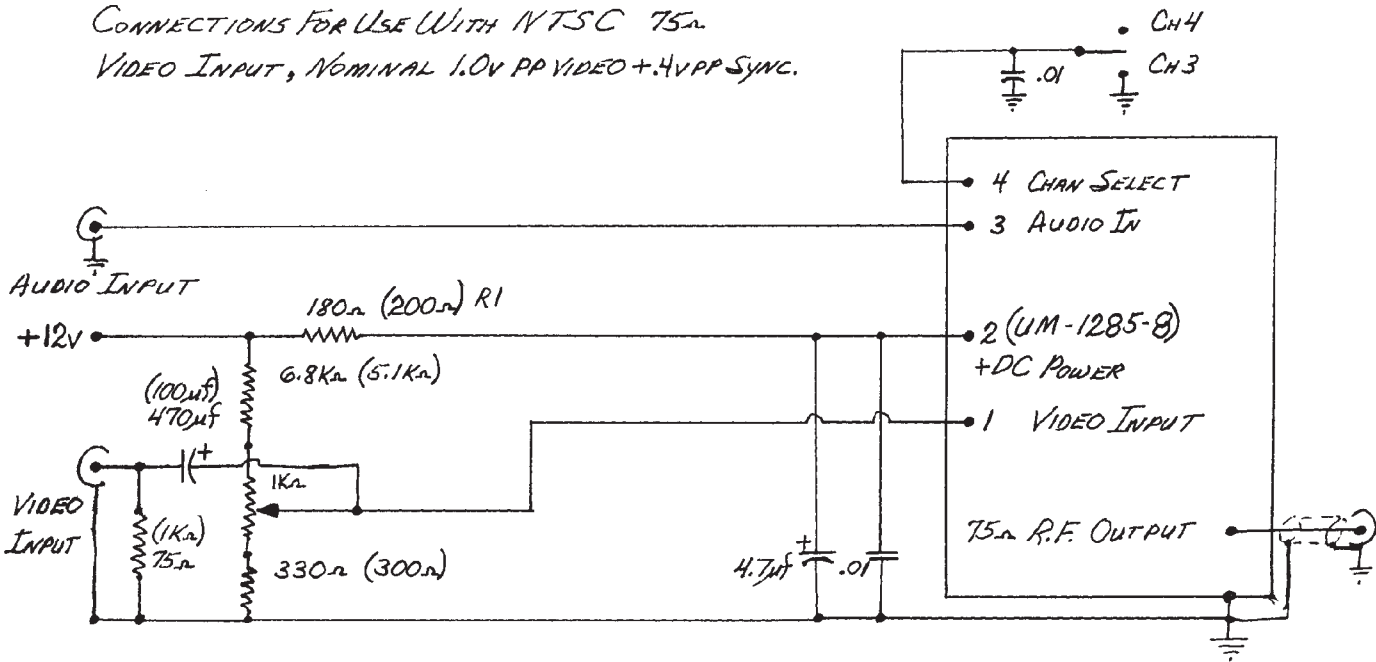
CONNECTIONS FOR USE WITH NTSC 75Ω
VIDEO INPUT, NOMINAL 1.0V PP VIDEO + .4VPP SYNC.

CH4
CH3
.01

4 CHAN SELECT
3 AUDIO IN
AUDIO INPUT
180Ω (200Ω) R1
+12V
2 (UM-1285-8)
+DC POWER
6.8KΩ (5.1KΩ)
(100μf)
470μf
1 VIDEO INPUT
1KΩ
VIDEO INPUT
(1KΩ)
75Ω
330Ω (300Ω)
4.7μf
.01
75Ω R.F. OUTPUT